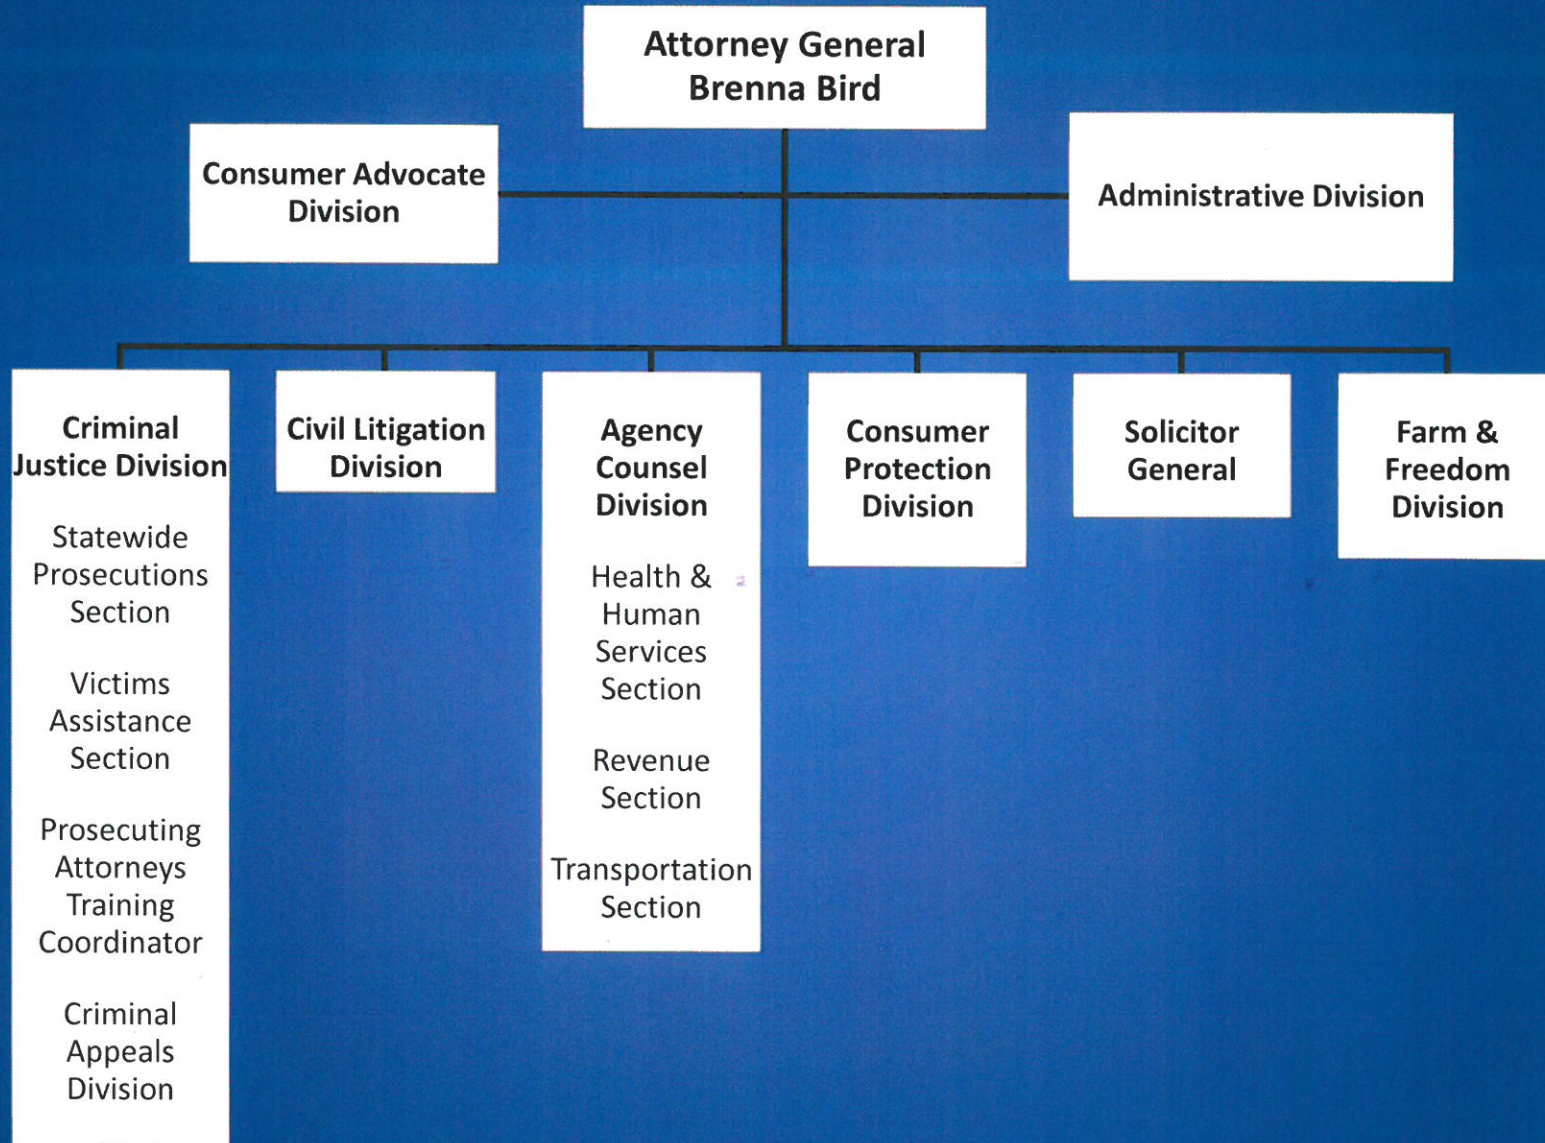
Attorney General
Brenna Bird

Consumer Advocate Division

Administrative Division

Criminal Justice Division

Statewide Prosecutions Section

Victims Assistance Section

Prosecuting Attorneys Training Coordinator

Criminal Appeals Division

Civil Litigation Division

Agency Counsel Division

Health & Human Services Section

Revenue Section

Transportation Section

Consumer Protection Division

Solicitor General

Farm & Freedom Division